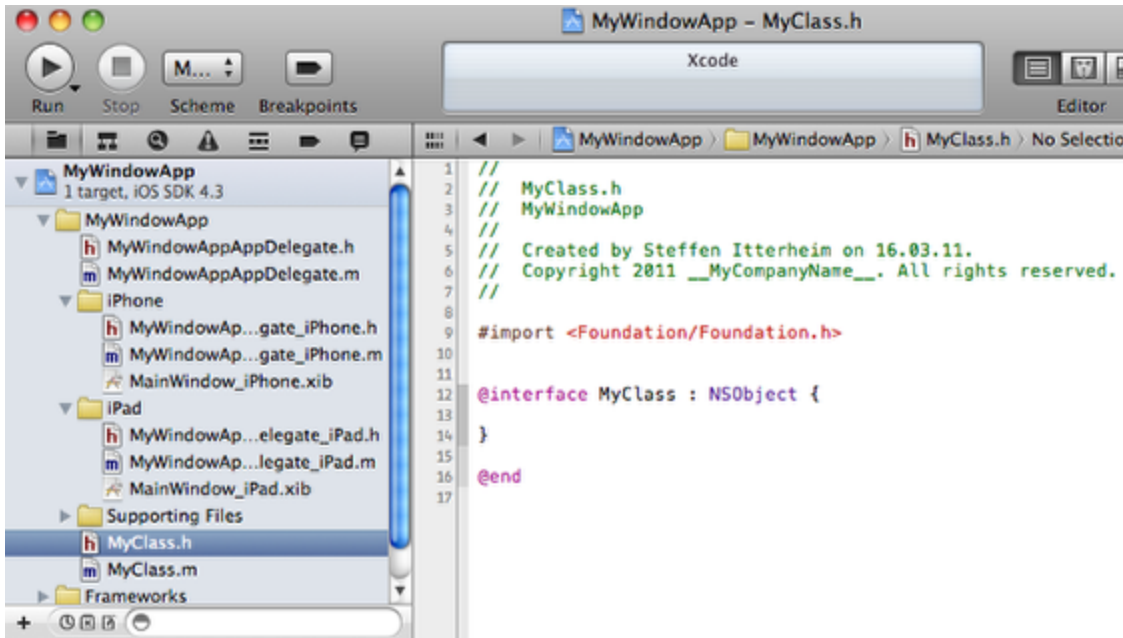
MyWindowApp – MyClass.h

Run Stop M... Scheme Breakpoints

Xcode

Editor

MyWindowApp 〉 MyWindowApp 〉 h MyClass.h 〉 No Selectio

MyWindowApp
1 target, iOS SDK 4.3
MyWindowApp
h MyWindowAppAppDelegate.h
m MyWindowAppAppDelegate.m
iPhone
h MyWindowAp...gate_iPhone.h
m MyWindowAp...gate_iPhone.m
MainWindow_iPhone.xib
iPad
h MyWindowAp...elegate_iPad.h
m MyWindowAp...legate_iPad.m
MainWindow_iPad.xib
Supporting Files
h MyClass.h
m MyClass.m
Frameworks

+

1 //
2 // MyClass.h
3 // MyWindowApp
4 //
5 // Created by Steffen Itterheim on 16.03.11.
6 // Copyright 2011 __MyCompanyName__. All rights reserved.
7 //
8
9 #import <Foundation/Foundation.h>
10
11
12 @interface MyClass : NSObject {
13
14 }
15
16 @end
17